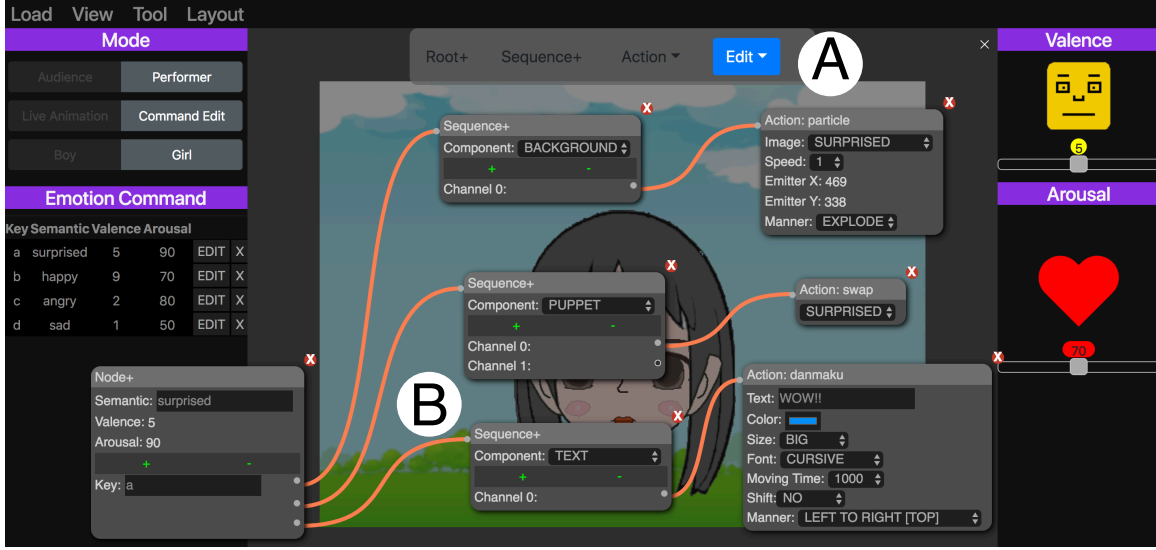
Load View Tool Layout

Mode

Audience | Performer

Live Animation | Command Edit

Boy | Girl

Emotion Command

| Key | Semantic | Valence | Arousal | | |
|---|---|---|---|---|---|
| a | surprised | 5 | 90 | EDIT | X |
| b | happy | 9 | 70 | EDIT | X |
| c | angry | 2 | 80 | EDIT | X |
| d | sad | 1 | 50 | EDIT | X |

Root+ Sequence+ Action Edit

A

×

Valence

5

Arousal

70

X

Sequence+
Component: BACKGROUND
+ -
Channel 0:

X

Action: particle
Image: SURPRISED
Speed: 1
Emitter X: 469
Emitter Y: 338
Manner: EXPLODE

X

Sequence+
Component: PUPPET
+ -
Channel 0:
Channel 1:

X

Action: swap
SURPRISED

X

Node+
Semantic: surprised
Valence: 5
Arousal: 90
+ -
Key: a

B

X

Sequence+
Component: TEXT
+ -
Channel 0:

X

Action: danmaku
Text: WOW!!
Color:
Size: BIG
Font: CURSIVE
Moving Time: 1000
Shift: NO
Manner: LEFT TO RIGHT [TOP]